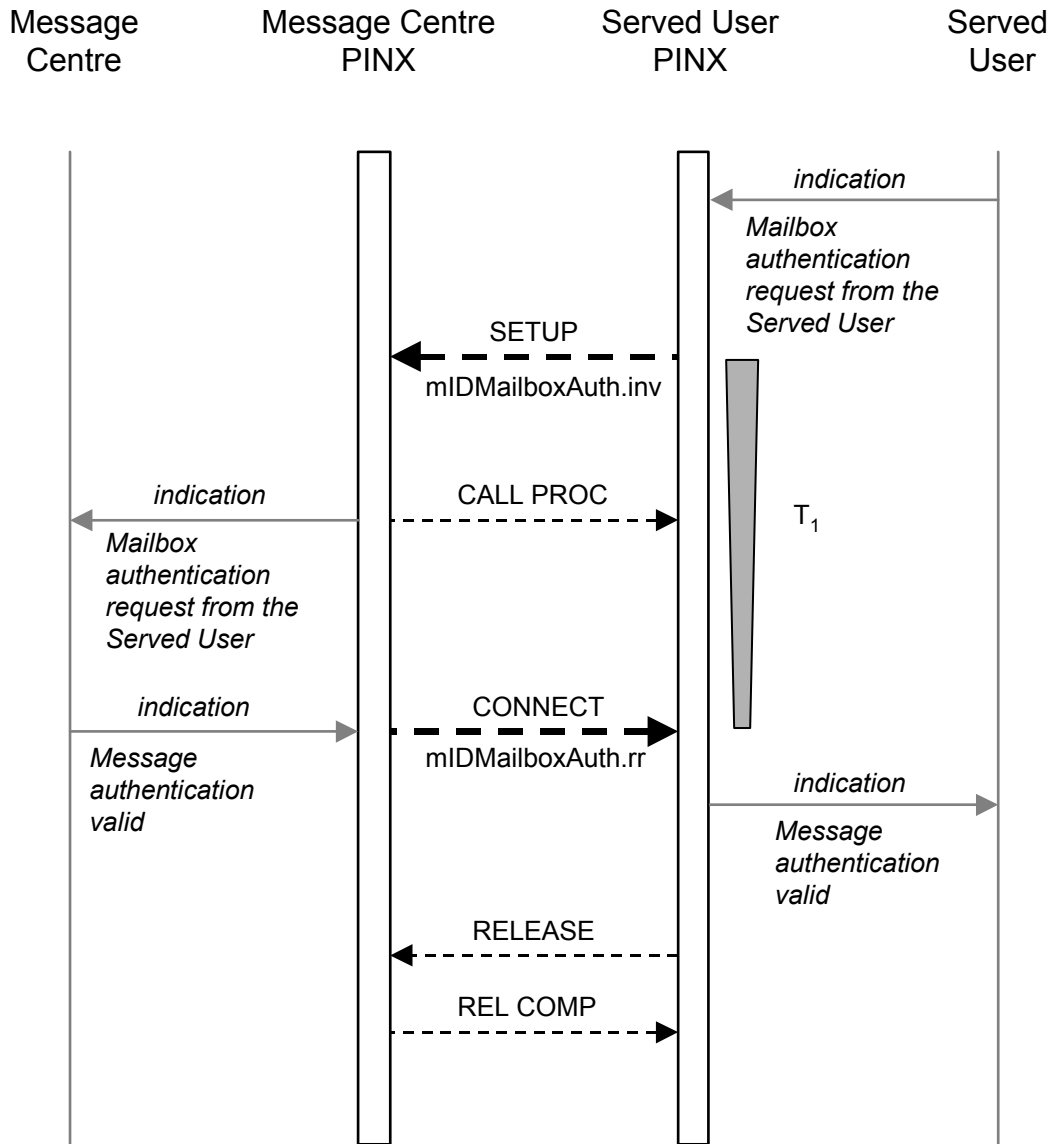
Message Centre

Message Centre PINX

Served User PINX

Served User

indication

Mailbox authentication request from the Served User

SETUP

mIDMailboxAuth.inv

indication

CALL PROC

$T_1$

Mailbox authentication request from the Served User

indication

CONNECT

Message authentication valid

mIDMailboxAuth.rr

indication

Message authentication valid

RELEASE

REL COMP